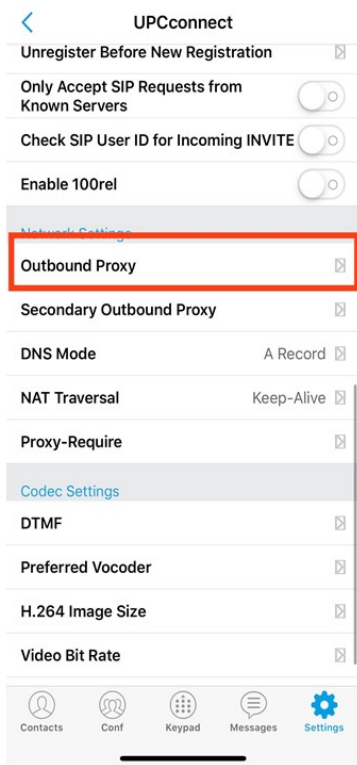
UPCconnect

Unregister Before New Registration

Only Accept SIP Requests from Known Servers

Check SIP User ID for Incoming INVITE

Enable 100rel

Network Settings

Outbound Proxy

Secondary Outbound Proxy

DNS Mode A Record

NAT Traversal Keep-Alive

Proxy-Require

Codec Settings

DTMF

Preferred Vocoder

H.264 Image Size

Video Bit Rate

Contacts Conf Keypad Messages Settings